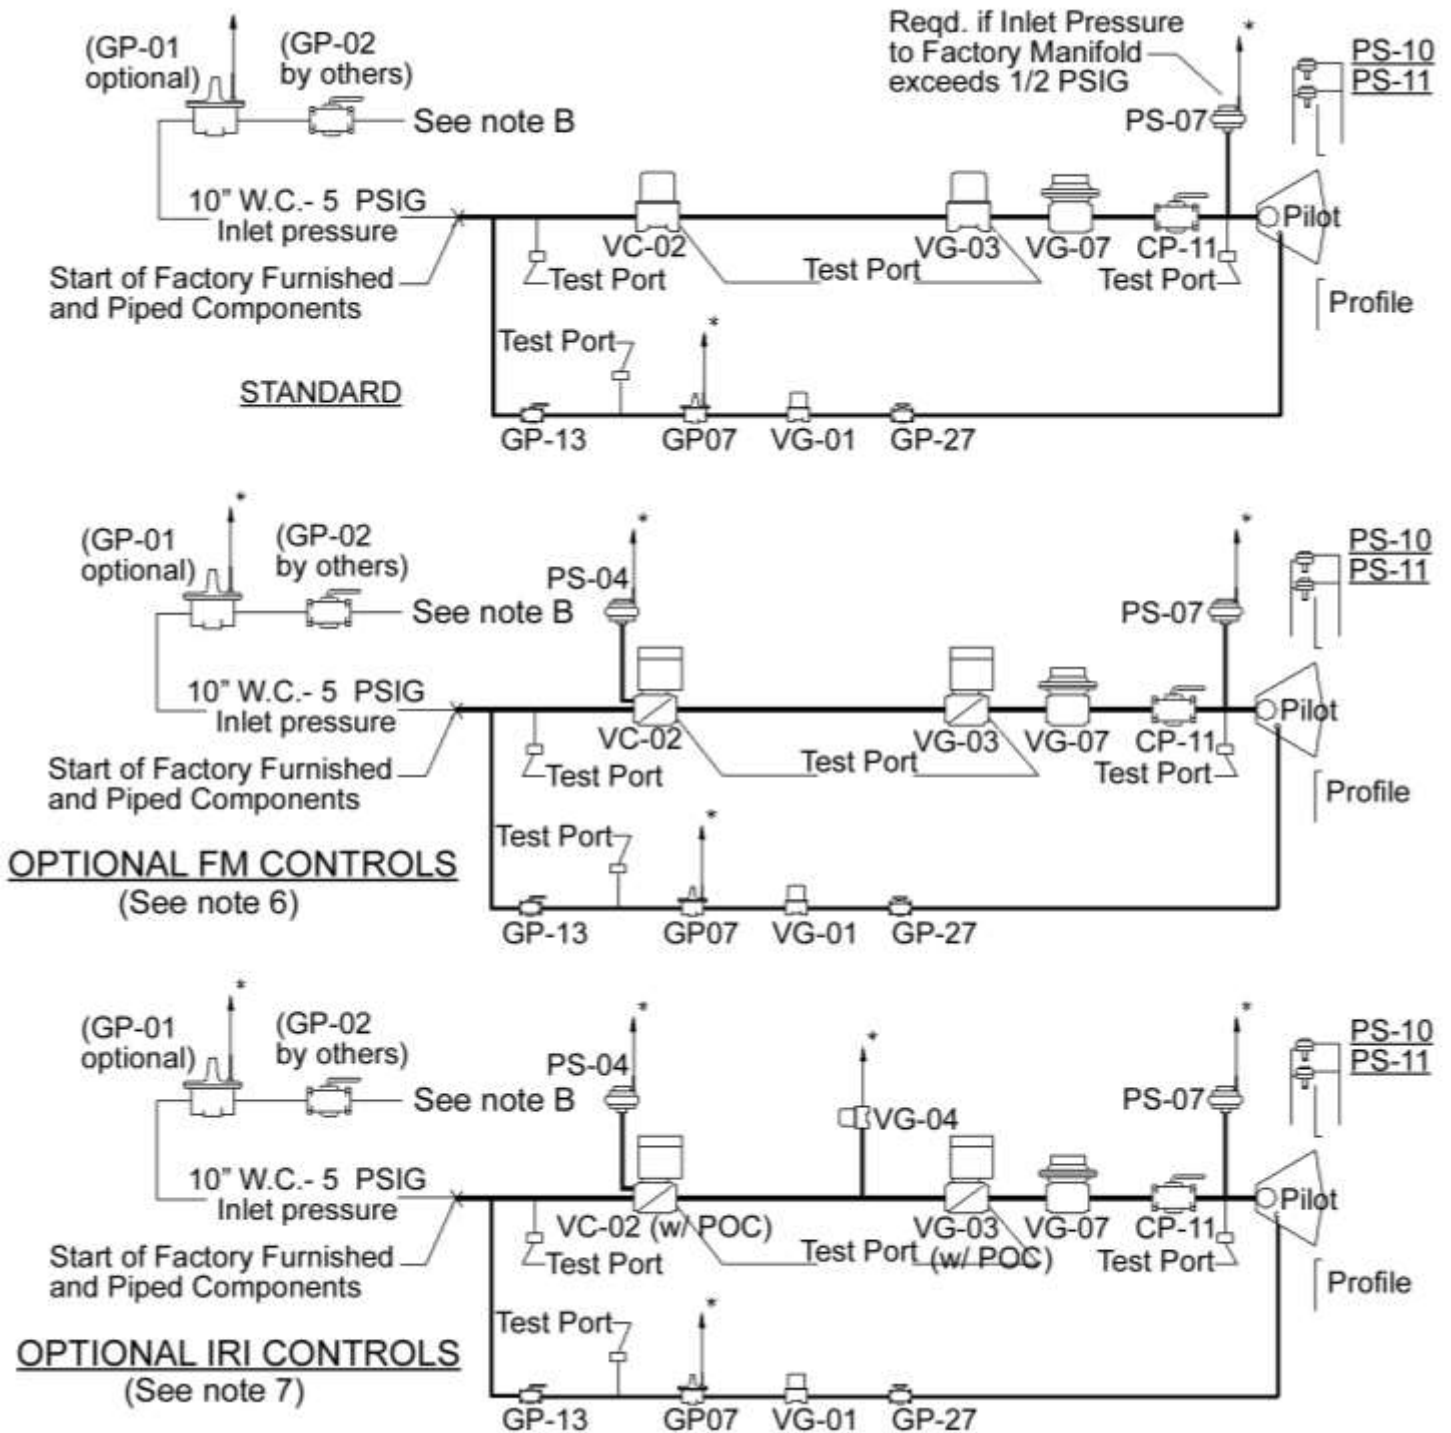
(GP-01 optional)

(GP-02 by others)

See note B

Reqd. if Inlet Pressure to Factory Manifold exceeds 1/2 PSIG

*

PS-07

PS-10
PS-11

10" W.C.- 5 PSIG Inlet pressure

Start of Factory Furnished and Piped Components

VC-02

Test Port

Test Port

VG-03

VG-07

CP-11

Test Port

Pilot

Profile

Test Port

*

STANDARD

GP-13 GP07 VG-01 GP-27

(GP-01 optional)

*

(GP-02 by others)

See note B

*

PS-04

*

PS-07

PS-10
PS-11

10" W.C.- 5 PSIG Inlet pressure

Start of Factory Furnished and Piped Components

VC-02

Test Port

Test Port

VG-03

VG-07

CP-11

Test Port

Pilot

Profile

Test Port

*

OPTIONAL FM CONTROLS
(See note 6)

GP-13 GP07 VG-01 GP-27

(GP-01 optional)

*

(GP-02 by others)

See note B

*

PS-04

*

VG-04

*

PS-07

PS-10
PS-11

10" W.C.- 5 PSIG Inlet pressure

Start of Factory Furnished and Piped Components

VC-02 (w/ POC)

Test Port

Test Port

VG-03 (w/ POC)

VG-07

CP-11

Test Port

Pilot

Profile

Test Port

*

OPTIONAL IRI CONTROLS
(See note 7)

GP-13 GP07 VG-01 GP-27